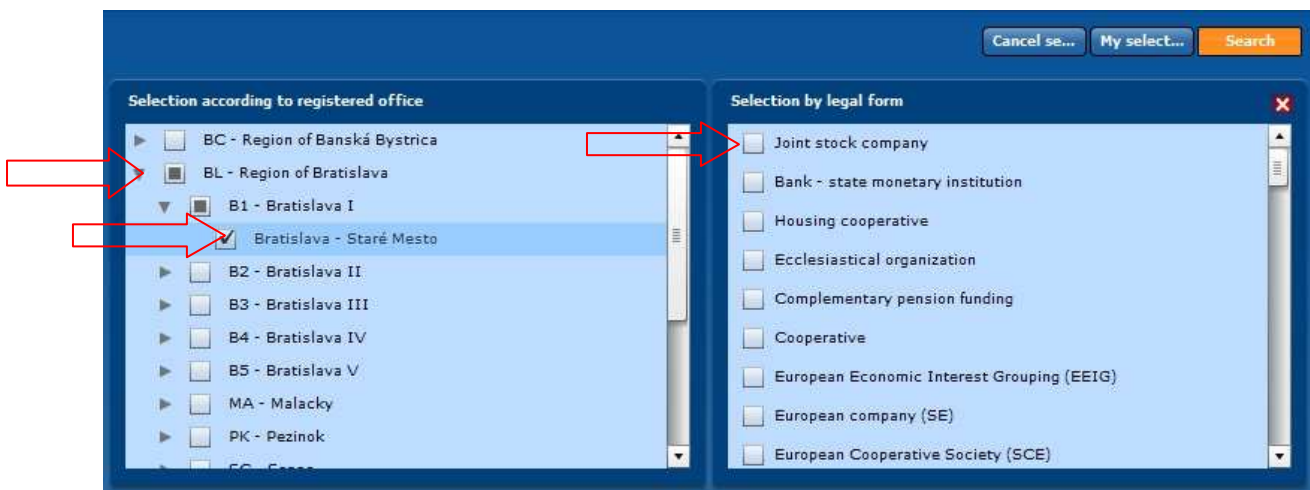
Cancel se... My select... Search

Selection according to registered office

BC - Region of Banská Bystrica
BL - Region of Bratislava
B1 - Bratislava I
Bratislava - Staré Mesto
B2 - Bratislava II
B3 - Bratislava III
B4 - Bratislava IV
B5 - Bratislava V
MA - Malacky
PK - Pezinok
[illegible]

Selection by legal form

Joint stock company
Bank - state monetary institution
Housing cooperative
Ecclesiastical organization
Complementary pension funding
Cooperative
European Economic Interest Grouping (EEIG)
European company (SE)
European Cooperative Society (SCE)